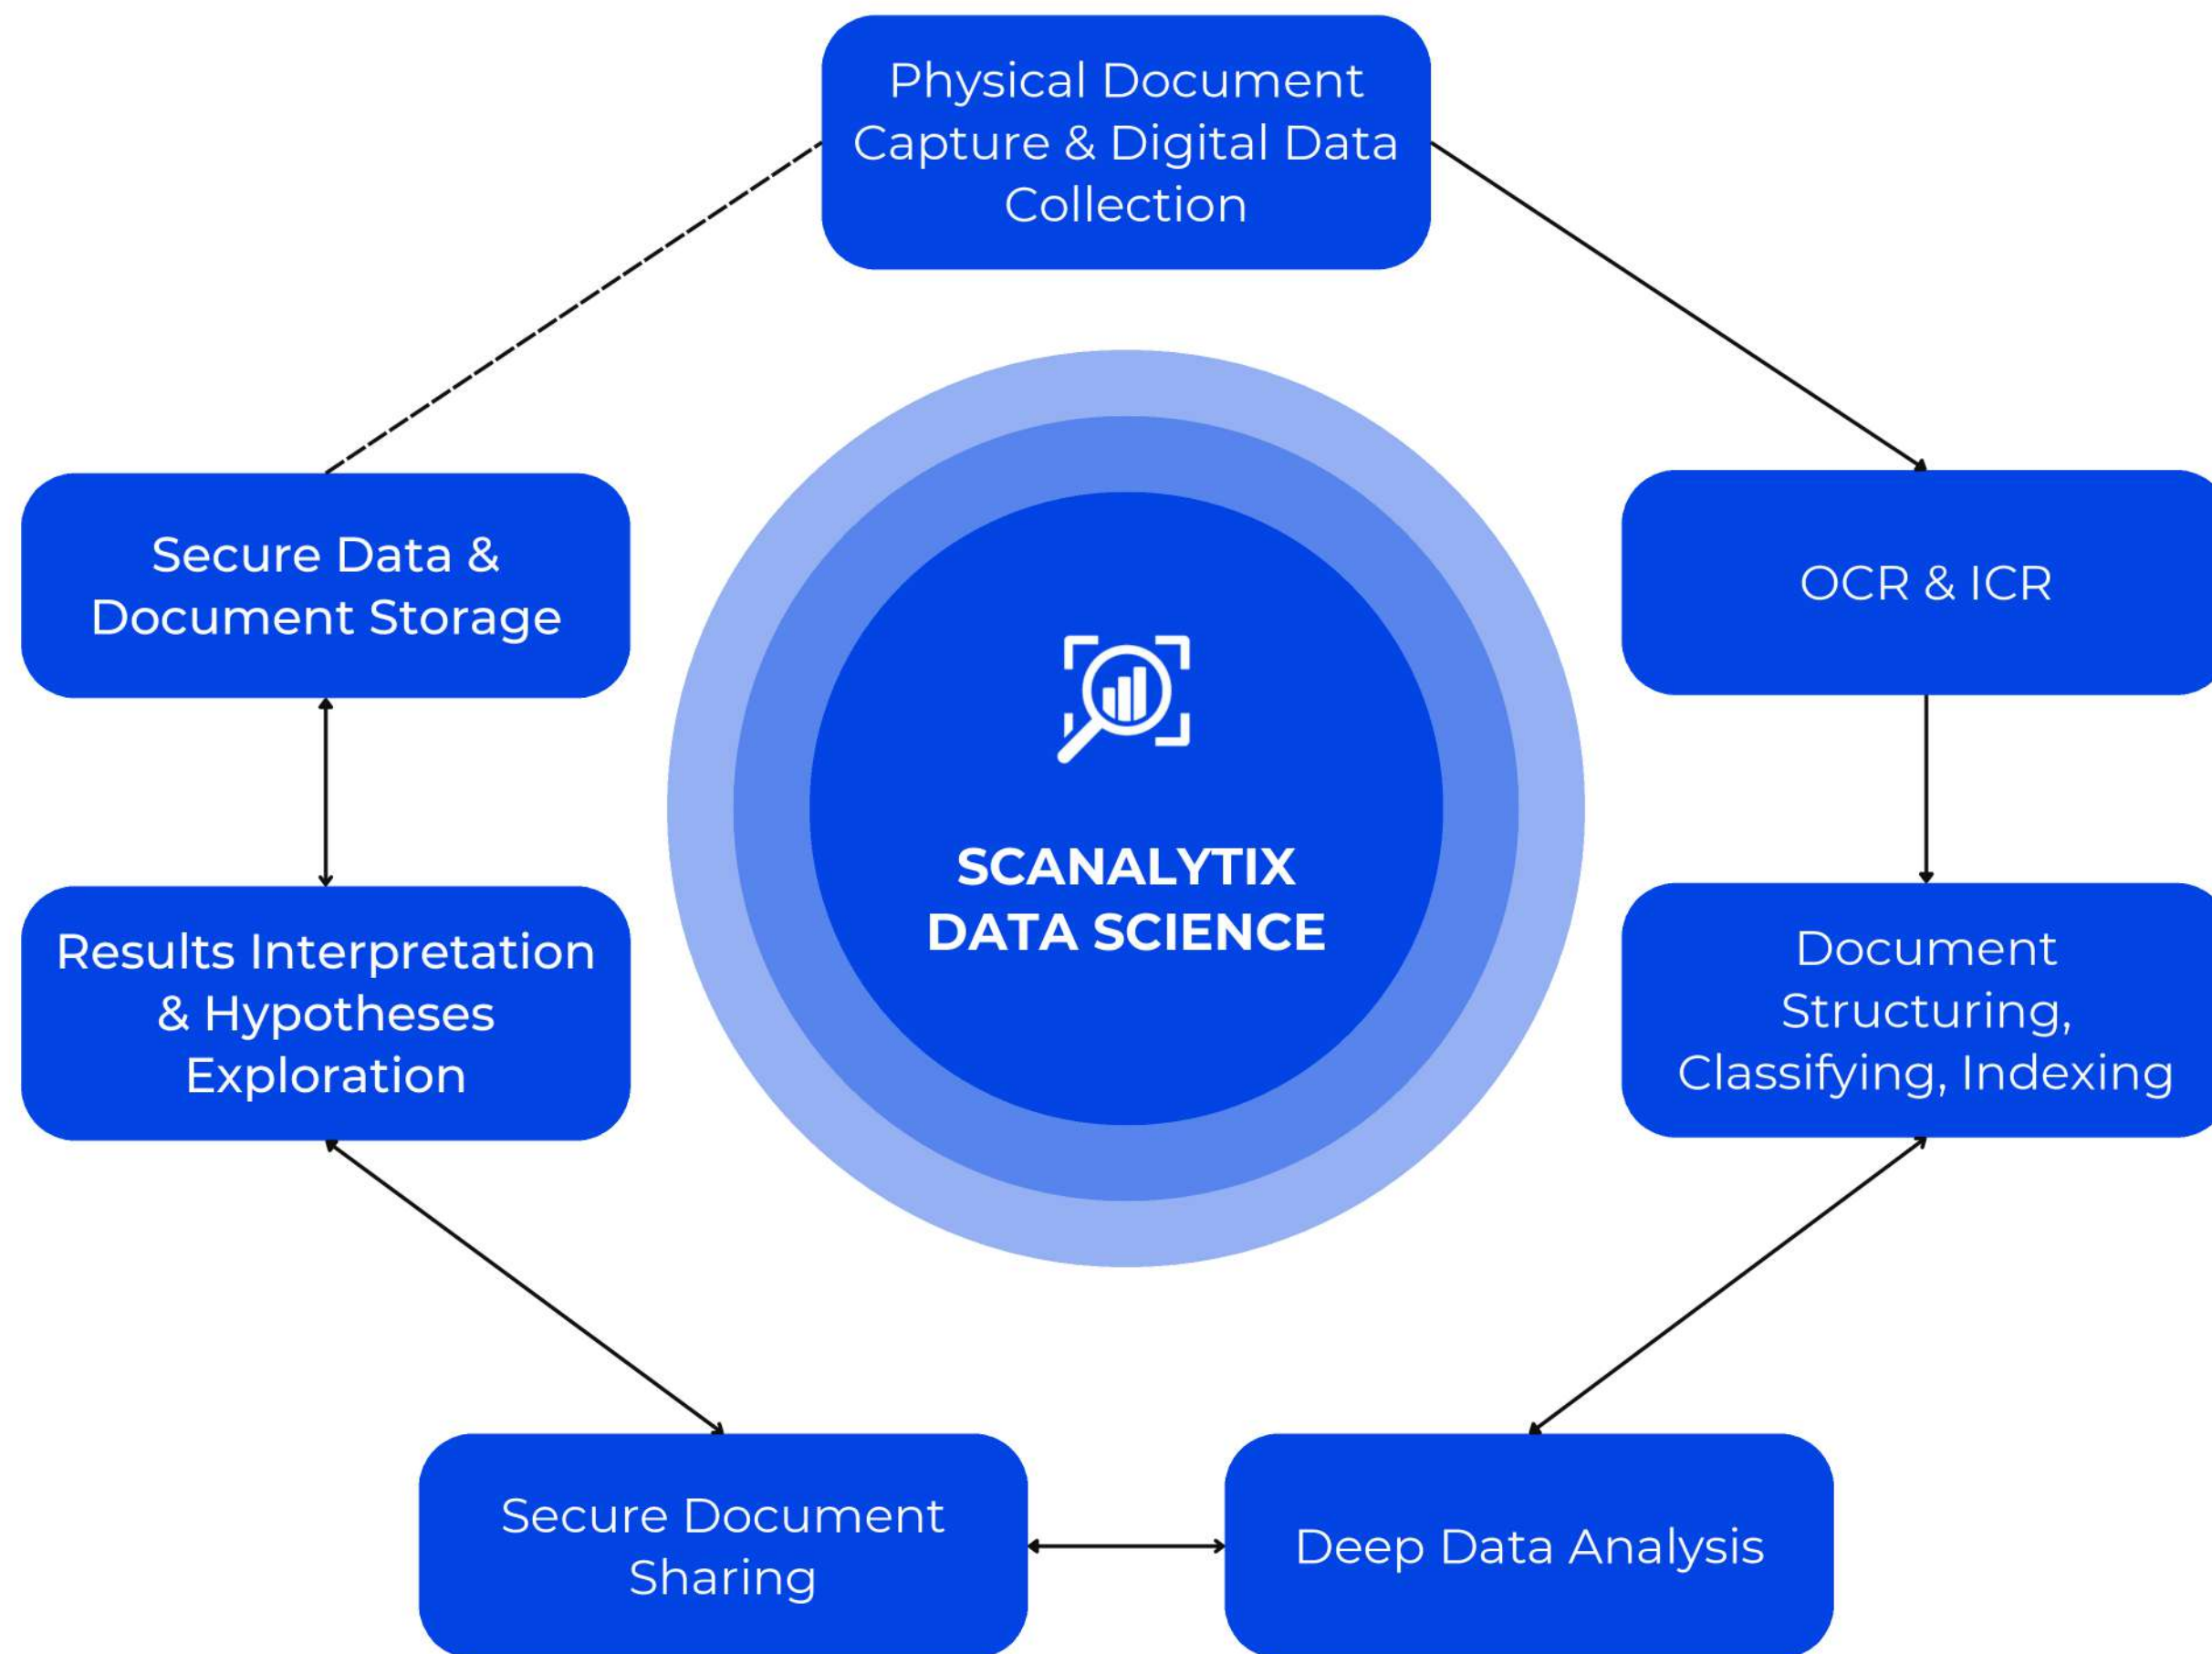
Physical Document Capture & Digital Data Collection

OCR & ICR

Document Structuring, Classifying, Indexing

Deep Data Analysis

Secure Document Sharing

Results Interpretation & Hypotheses Exploration

Secure Data & Document Storage

SCANALYTIX DATA SCIENCE